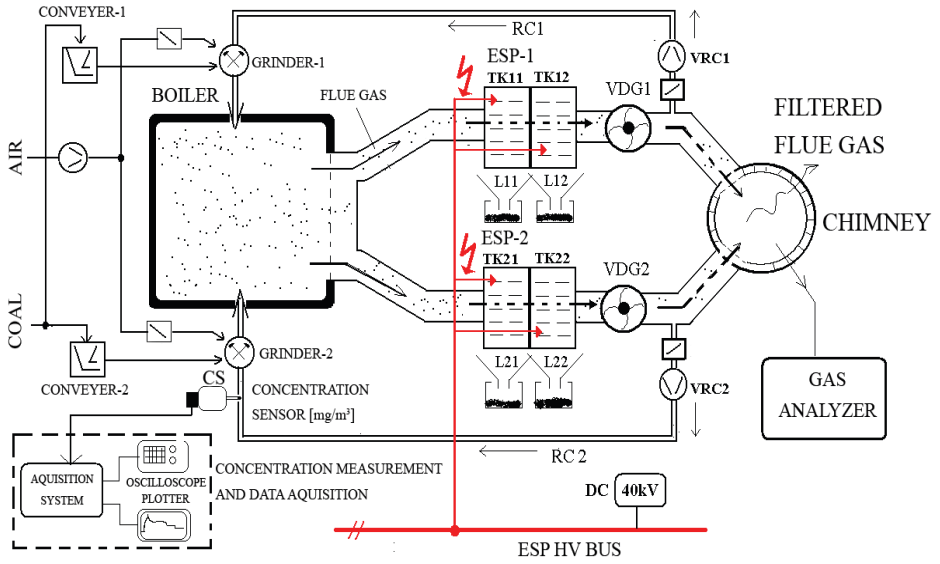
CONVEYER-1

RC1

GRINDER-1

ESP-1

TK11 TK12

VDG1

VRC1

FILTERED FLUE GAS

BOILER

FLUE GAS

AIR

L11 L12

CHIMNEY

ESP-2

TK21 TK22

VDG2

COAL

L21 L22

GRINDER-2

CONVEYER-2

CS

CONCENTRATION SENSOR [mg/m³]

VRC2

GAS ANALYZER

AQUISITION SYSTEM

OSCILLOSCOPE PLOTTER

CONCENTRATION MEASUREMENT AND DATA AQUISITION

RC 2

DC 40kV

ESP HV BUS